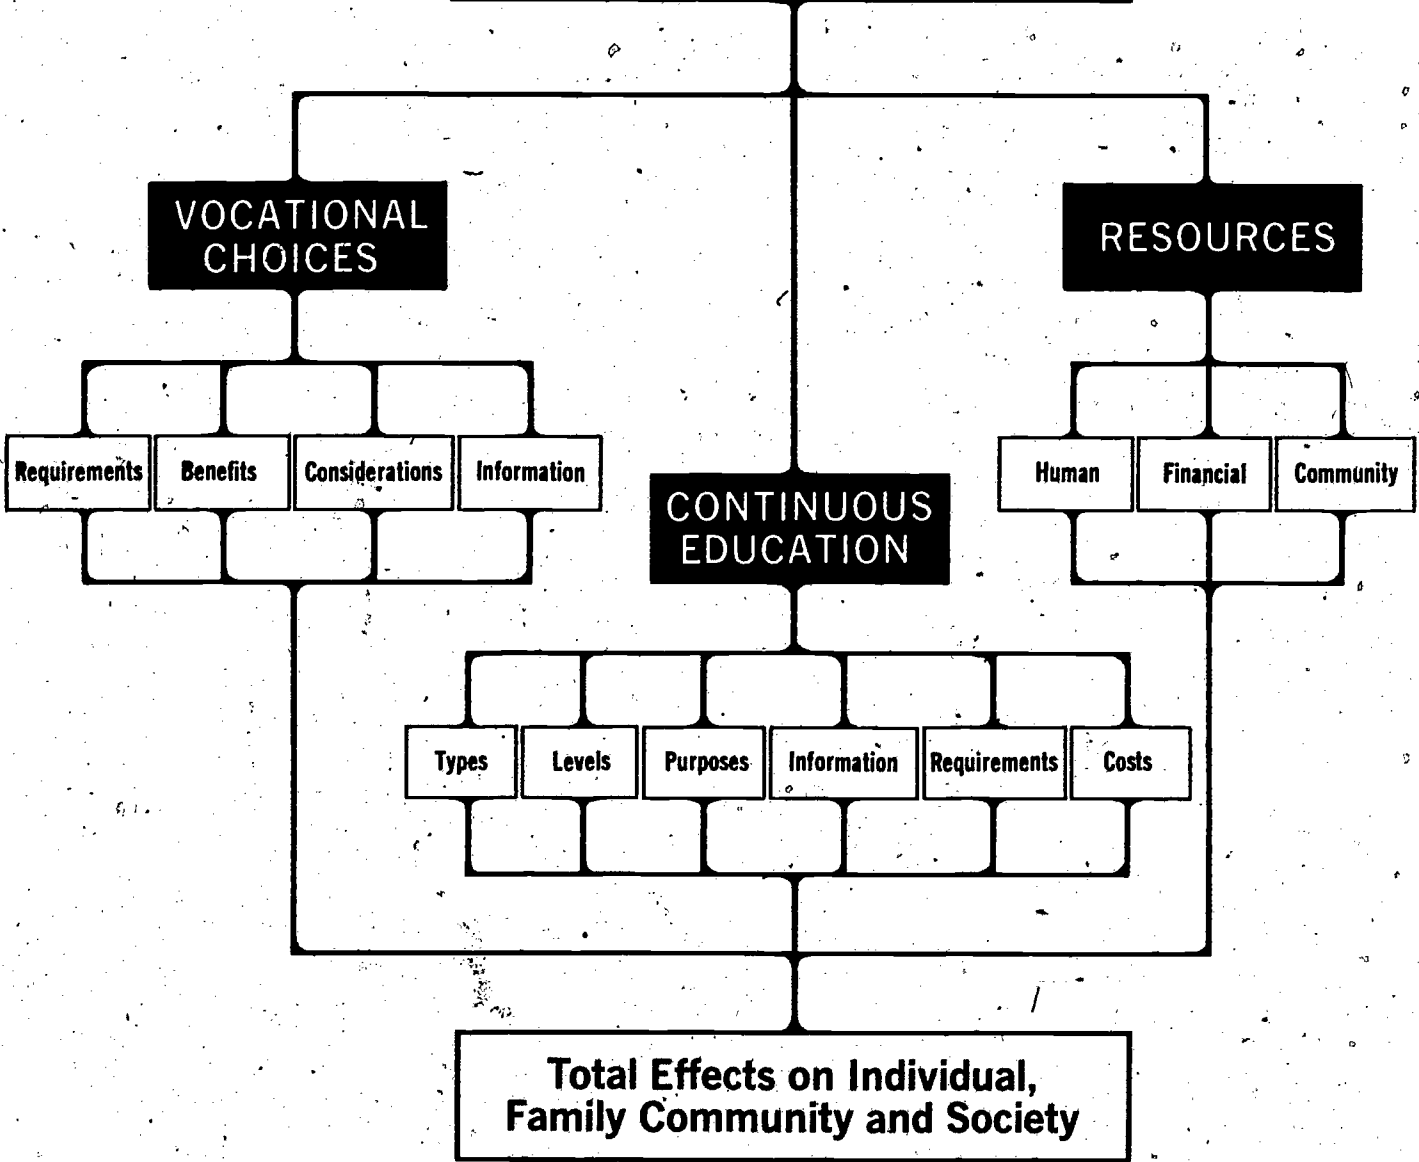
VOCATIONAL CHOICES

Requirements

Benefits

Considerations

Information

RESOURCES

Human

Financial

Community

CONTINUOUS EDUCATION

Types

Levels

Purposes

Information

Requirements

Costs

Total Effects on Individual, Family Community and Society